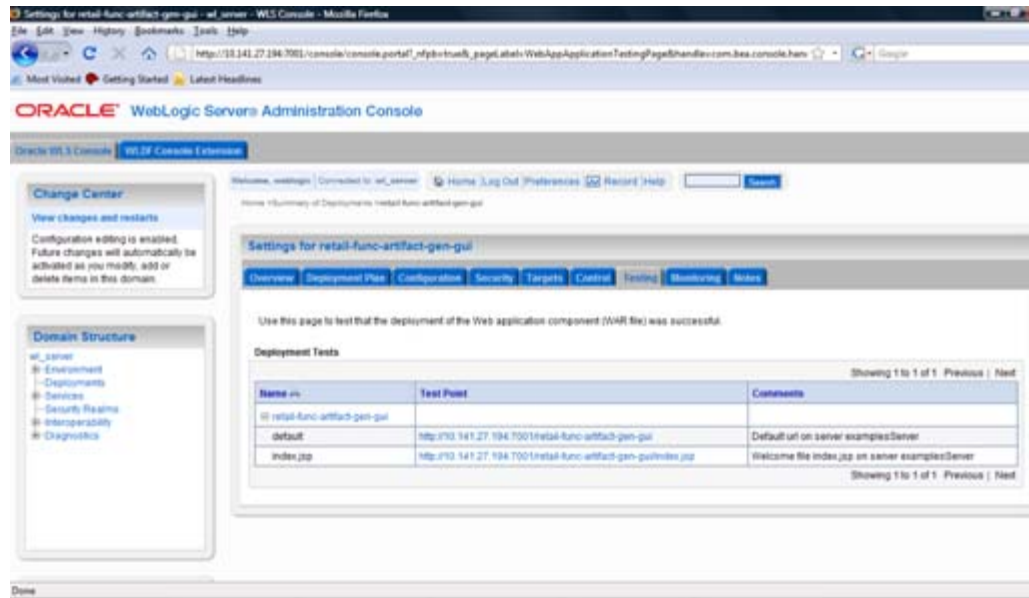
Settings for retail-func-artifact-gen-gui - wl_server - WLS Console - Mozilla Firefox

File Edit View History Bookmarks Tools Help

http://10.141.27.194:7001/console/console.portal?_nfpb=true&_pageLabel=WebAppApplicationTestingPage&handle=com.bea.console.handles

Google

Most Visited Getting Started Latest Headlines

ORACLE WebLogic Server Administration Console

Oracle WLS Console WLDF Console Extension

Change Center

View changes and restarts

Configuration editing is enabled. Future changes will automatically be activated as you modify, add or delete items in this domain.

Domain Structure

wl_server
Environment
Deployments
Services
Security Realms
Interoperability
Diagnostics

Welcome, weblogic Connected to: wl_server Home Log Out Preferences Record Help Search

Home >Summary of Deployments >retail-func-artifact-gen-gui

Settings for retail-func-artifact-gen-gui

Overview Deployment Plan Configuration Security Targets Control Testing Monitoring Notes

Use this page to test that the deployment of the Web application component (WAR file) was successful.

Deployment Tests

Showing 1 to 1 of 1 Previous | Next

| Name | Test Point | Comments |
|---|---|---|
| retail-func-artifact-gen-gui | | |
| default | http://10.141.27.194:7001/retail-func-artifact-gen-gui | Default url on server examplesServer |
| index.jsp | http://10.141.27.194:7001/retail-func-artifact-gen-gui/index.jsp | Welcome file index.jsp on server examplesServer |

Showing 1 to 1 of 1 Previous | Next

Done